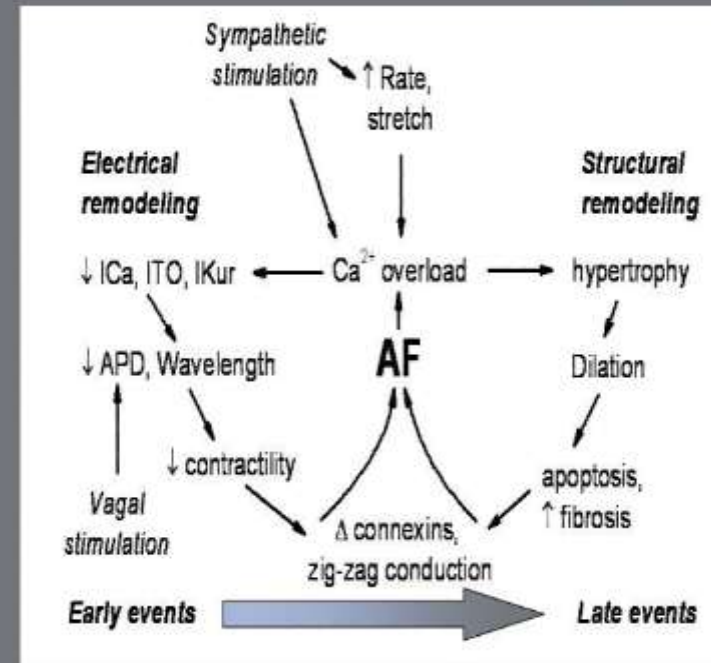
Sympathetic stimulation

↑ Rate, stretch

Electrical remodeling

Structural remodeling

↓ ICa, ITO, IKur

$Ca^{2+}$ overload

hypertrophy

↓ APD, Wavelength

AF

Dilation

↓ contractility

apoptosis, ↑ fibrosis

Vagal stimulation

Δ connexins, zig-zag conduction

Early events

Late events